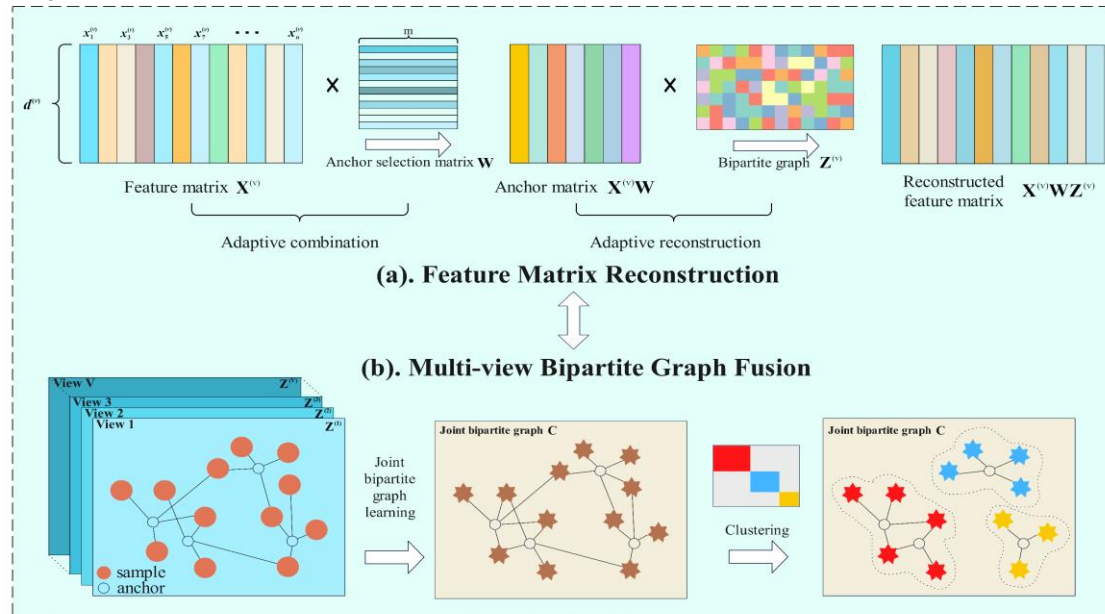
$x_1^{(v)}$ $x_3^{(v)}$ $x_5^{(v)}$ $x_7^{(v)}$ ··· $x_n^{(v)}$

$d^{(v)}$

×

m

Anchor selection matrix $\mathbf{W}$

×

Bipartite graph $\mathbf{Z}^{(v)}$

Feature matrix $\mathbf{X}^{(v)}$

Anchor matrix $\mathbf{X}^{(v)}\mathbf{W}$

Reconstructed feature matrix $\mathbf{X}^{(v)}\mathbf{W}\mathbf{Z}^{(v)}$

Adaptive combination

Adaptive reconstruction

(a). Feature Matrix Reconstruction

(b). Multi-view Bipartite Graph Fusion

View V $\mathbf{Z}^{(V)}$
View 3 $\mathbf{Z}^{(3)}$
View 2 $\mathbf{Z}^{(2)}$
View 1 $\mathbf{Z}^{(1)}$

sample
anchor

Joint bipartite graph learning

Joint bipartite graph $\mathbf{C}$

Clustering

Joint bipartite graph $\mathbf{C}$